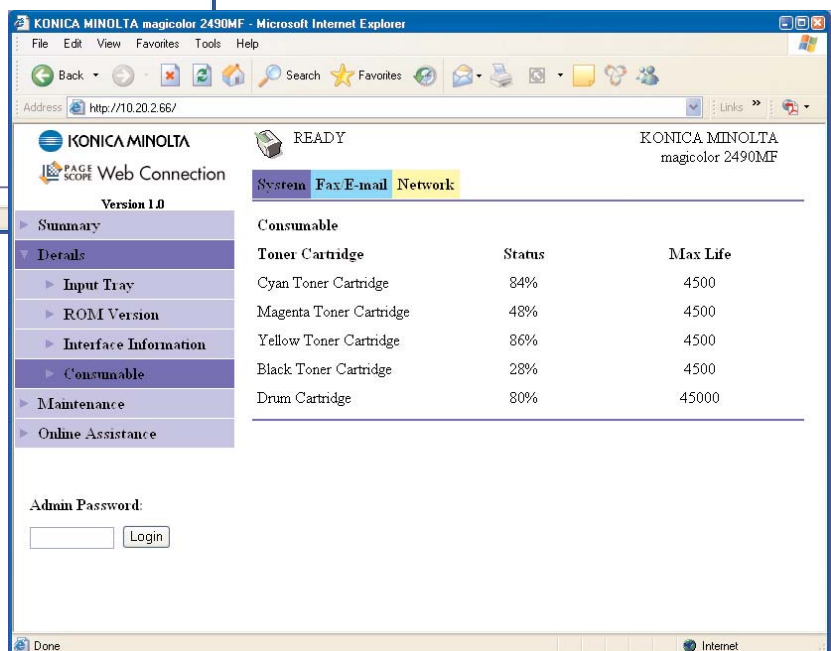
KONICA MINOLTA magicolor 2490MF - Microsoft Internet Explorer

File Edit View Favorites Tools Help

Back Search Favorites

Address http://10.20.2.66/

Links »

KONICA MINOLTA

PAGE SCOPE Web Connection

Version 1.0

READY

KONICA MINOLTA
magicolor 2490MF

System Fax/E-mail Network

Summary

Details

Input Tray

ROM Version

Interface Information

Consumable

Maintenance

Online Assistance

Consumable

| Toner Cartridge | Status | Max Life |
|---|---|---|
| Cyan Toner Cartridge | 84% | 4500 |
| Magenta Toner Cartridge | 48% | 4500 |
| Yellow Toner Cartridge | 86% | 4500 |
| Black Toner Cartridge | 28% | 4500 |
| Drum Cartridge | 80% | 45000 |

Admin Password:

Login

Done

Internet